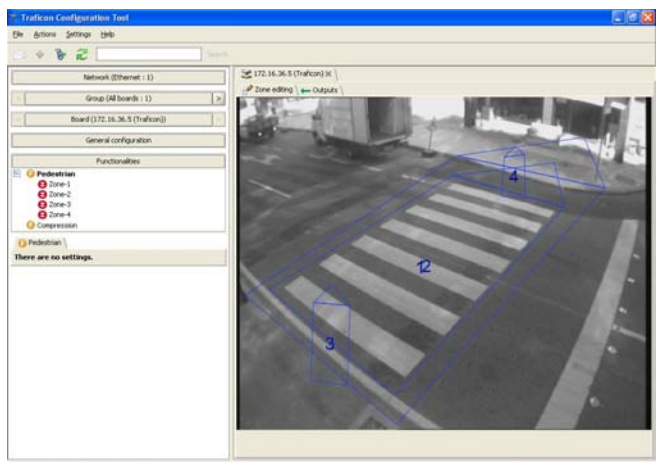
Traficon Configuration Tool

File Actions Settings Help

Search

Network (Ethernet : 1)

< Group (All boards : 1) >

< Board (172.16.36.5 (Traficon)) >

General configuration

Functionalities

Pedestrian
Zone-1
Zone-2
Zone-3
Zone-4
Compression

Pedestrian

There are no settings.

172.16.36.5 (Traficon)

Zone editing Outputs

4

12

3